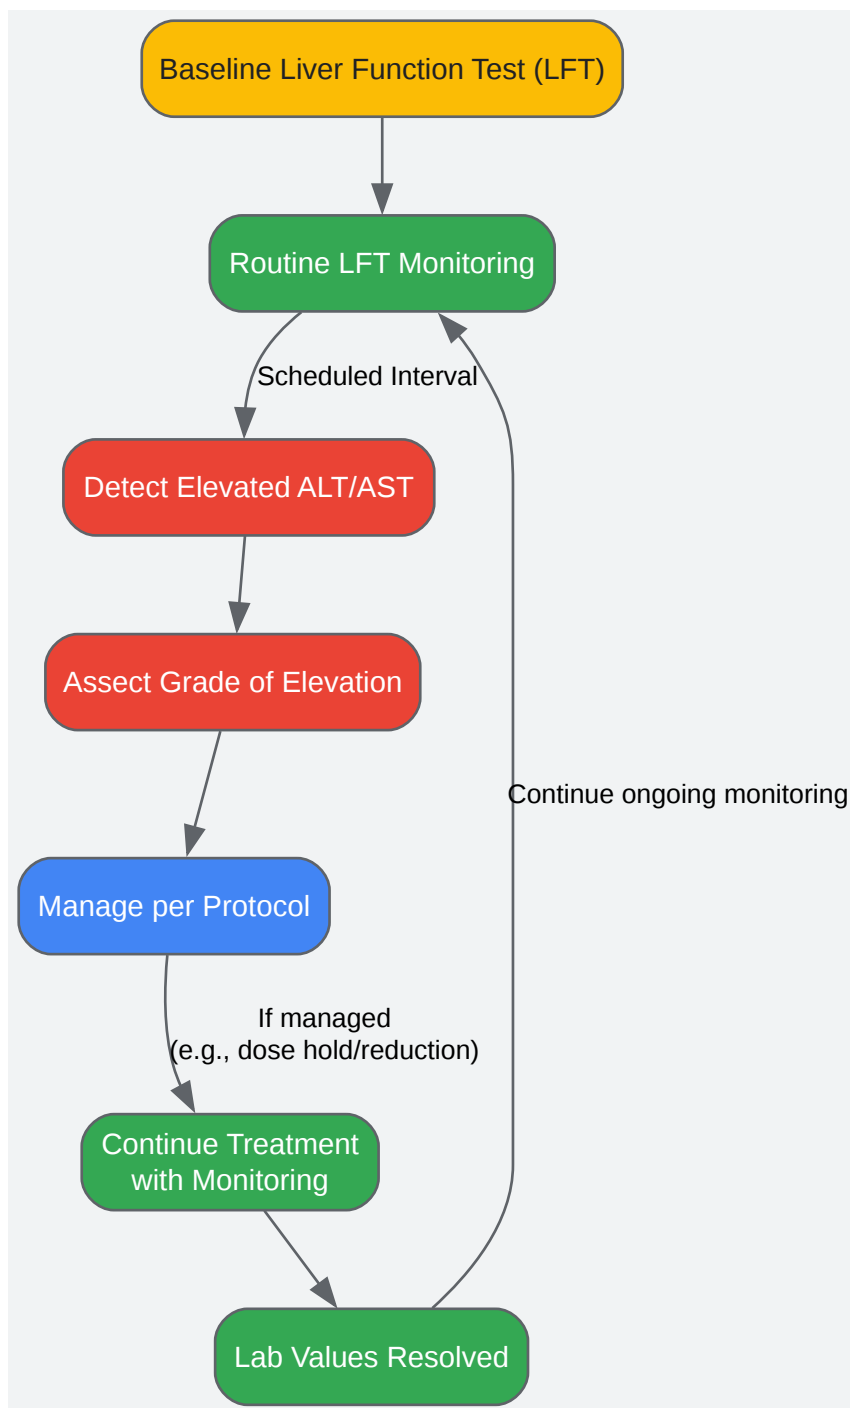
Baseline Liver Function Test (LFT)

Routine LFT Monitoring

Scheduled Interval

Detect Elevated ALT/AST

Assect Grade of Elevation

Continue ongoing monitoring

Manage per Protocol

If managed
(e.g., dose hold/reduction)

Continue Treatment with Monitoring

Lab Values Resolved